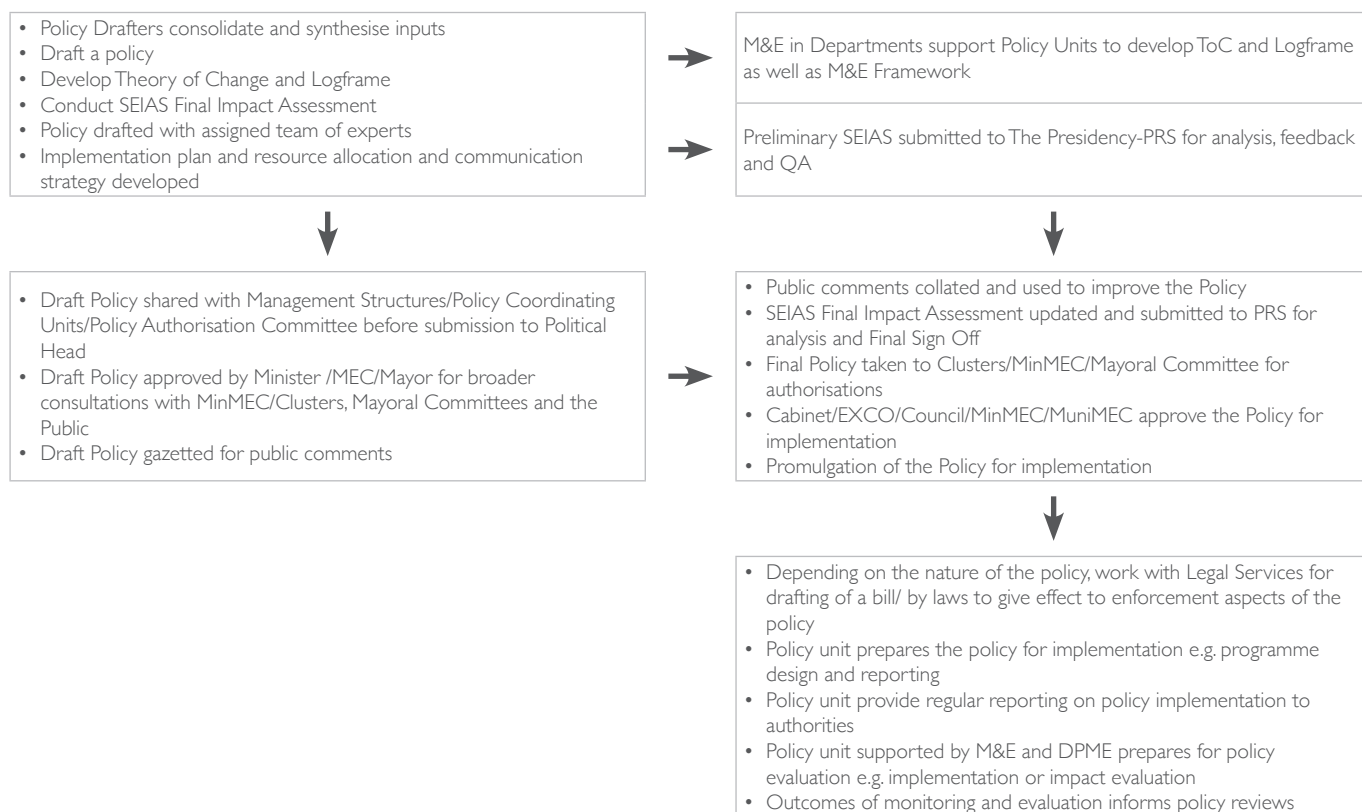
• Policy Drafters consolidate and synthesise inputs
• Draft a policy
• Develop Theory of Change and Logframe
• Conduct SEIAS Final Impact Assessment
• Policy drafted with assigned team of experts
• Implementation plan and resource allocation and communication strategy developed

M&E in Departments support Policy Units to develop ToC and Logframe as well as M&E Framework

Preliminary SEIAS submitted to The Presidency-PRS for analysis, feedback and QA

• Draft Policy shared with Management Structures/Policy Coordinating Units/Policy Authorisation Committee before submission to Political Head
• Draft Policy approved by Minister /MEC/Mayor for broader consultations with MinMEC/Clusters, Mayoral Committees and the Public
• Draft Policy gazetted for public comments

• Public comments collated and used to improve the Policy
• SEIAS Final Impact Assessment updated and submitted to PRS for analysis and Final Sign Off
• Final Policy taken to Clusters/MinMEC/Mayoral Committee for authorisations
• Cabinet/EXCO/Council/MinMEC/MuniMEC approve the Policy for implementation
• Promulgation of the Policy for implementation

• Depending on the nature of the policy, work with Legal Services for drafting of a bill/ by laws to give effect to enforcement aspects of the policy
• Policy unit prepares the policy for implementation e.g. programme design and reporting
• Policy unit provide regular reporting on policy implementation to authorities
• Policy unit supported by M&E and DPME prepares for policy evaluation e.g. implementation or impact evaluation
• Outcomes of monitoring and evaluation informs policy reviews